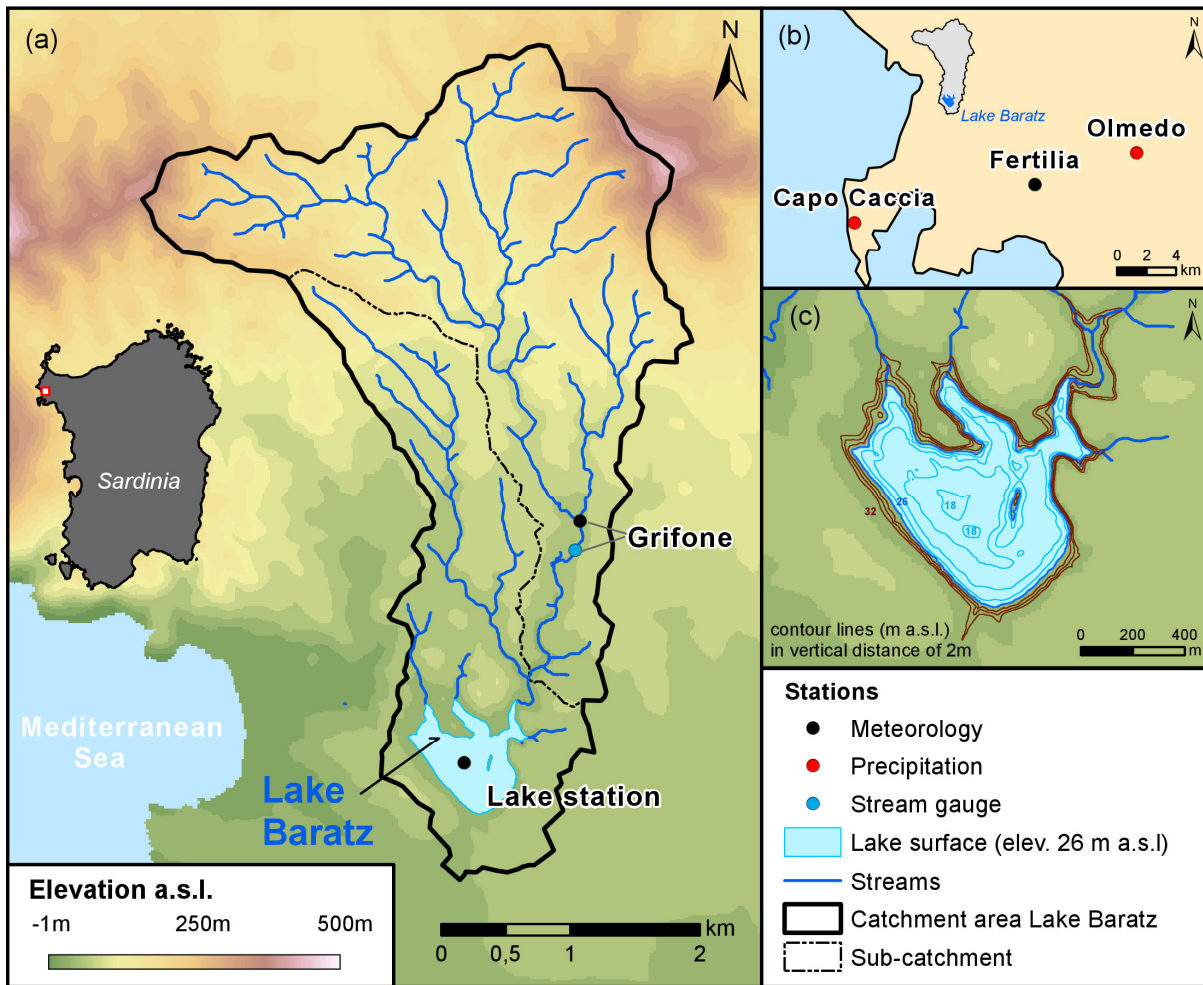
(a)

N

Sardinia

Grifone

Mediterranean Sea

Lake Baratz

Lake station

Elevation a.s.l.

-1m 250m 500m

km

0 0,5 1 2

(b)

N

Lake Baratz

Olmedo

Fertilia

Capo Caccia

0 2 4 km

(c)

N

32

26

18

18

contour lines (m a.s.l.) in vertical distance of 2m

0 200 400 m

Stations

Meteorology

Precipitation

Stream gauge

Lake surface (elev. 26 m a.s.l)

Streams

Catchment area Lake Baratz

Sub-catchment